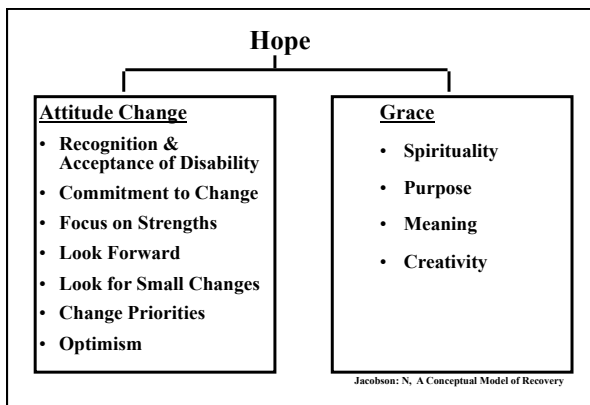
Hope

Attitude Change

- Recognition & Acceptance of Disability
- Commitment to Change
- Focus on Strengths
- Look Forward
- Look for Small Changes
- Change Priorities
- Optimism

Grace

- Spirituality
- Purpose
- Meaning
- Creativity

Jacobson: N, A Conceptual Model of Recovery